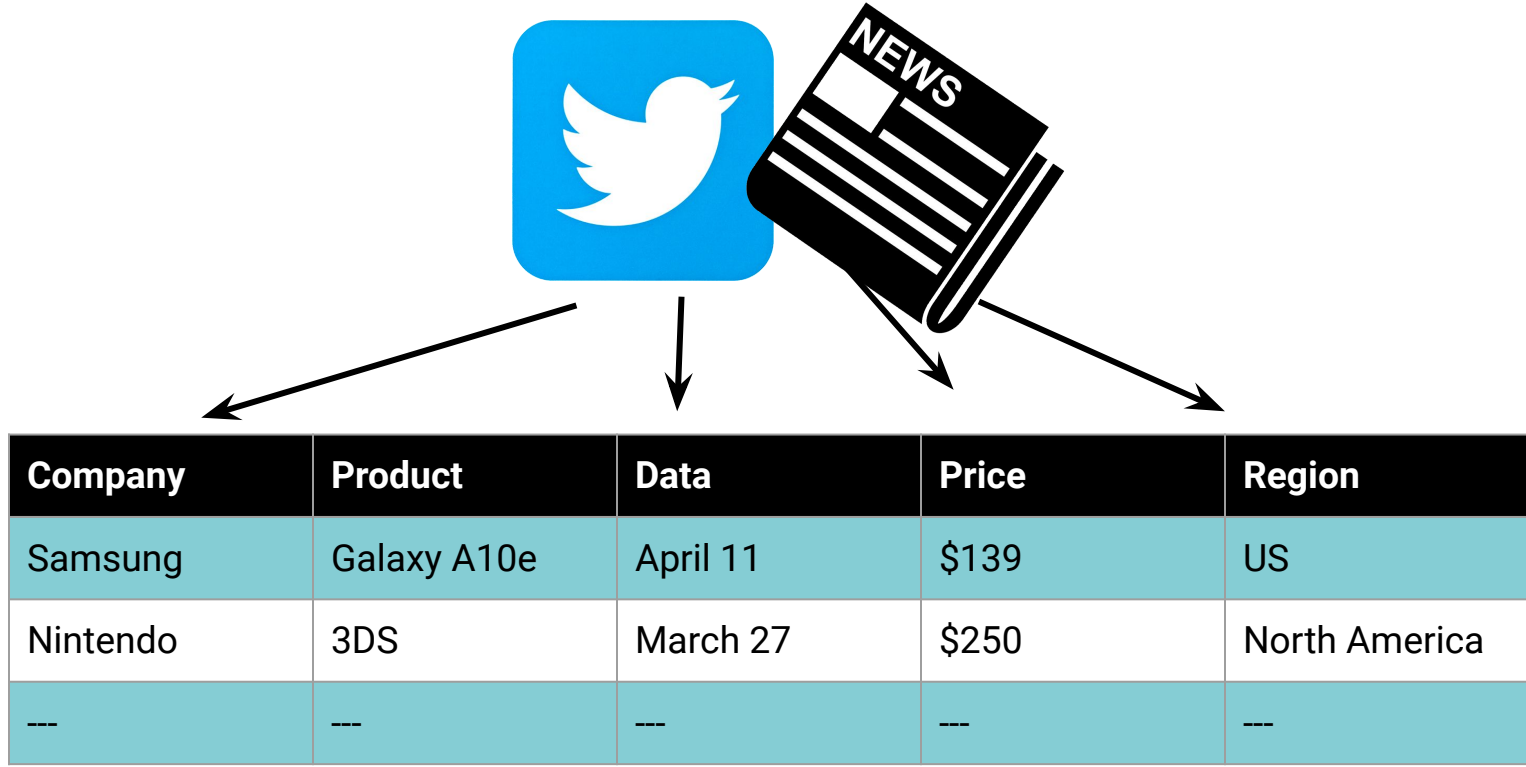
NEWS

| Company | Product | Data | Price | Region |
|---|---|---|---|---|
| Samsung | Galaxy A10e | April 11 | \$139 | US |
| Nintendo | 3DS | March 27 | \$250 | North America |
| --- | --- | --- | --- | --- |